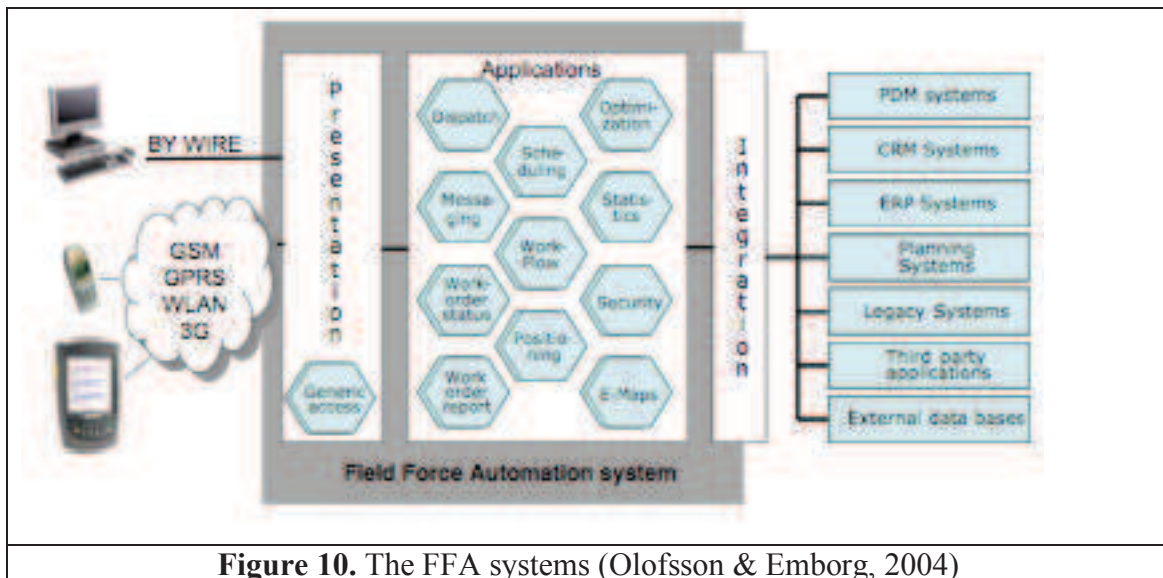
BY WIRE

GSM
GPRS
WLAN
3G

presentation

Generic access

Applications

Dispatch

Optimization

Scheduling

Messaging

Statistics

Work-Flow

Work-order status

Security

Positioning

Work order report

E-Maps

Integration

PDM systems

CRM Systems

ERP Systems

Planning Systems

Legacy Systems

Third party applications

External data bases

Field Force Automation system

**Figure 10.** The FFA systems (Olofsson & Emborg, 2004)